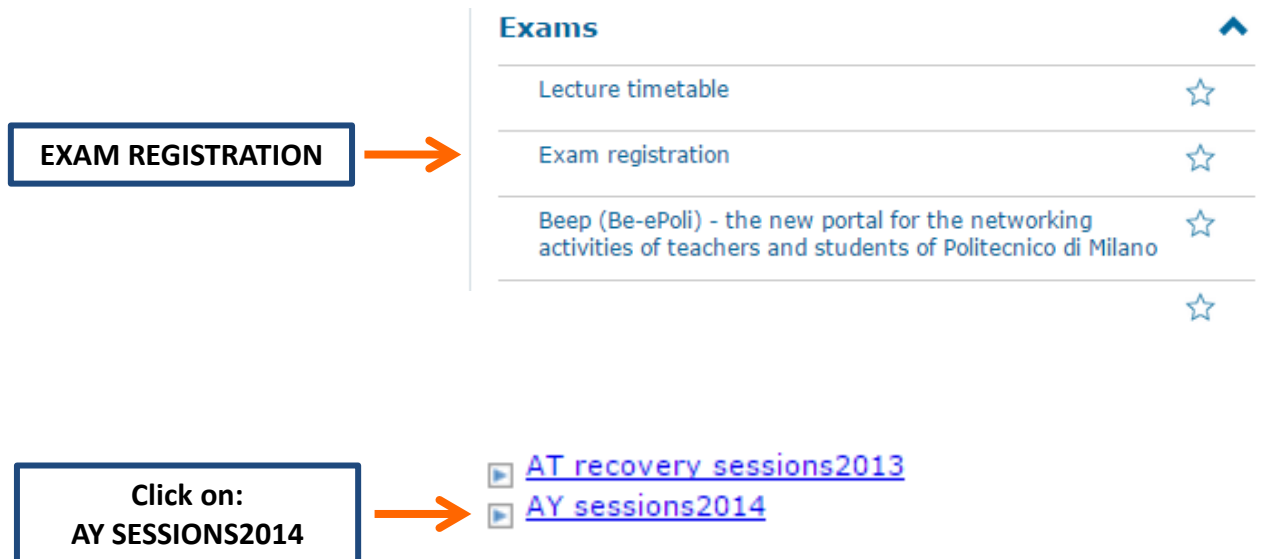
Exams

Lecture timetable

EXAM REGISTRATION

Exam registration

Beep (Be-ePoli) - the new portal for the networking activities of teachers and students of Politecnico di Milano

AT recovery sessions2013

Click on:
AY SESSIONS2014

AY sessions2014